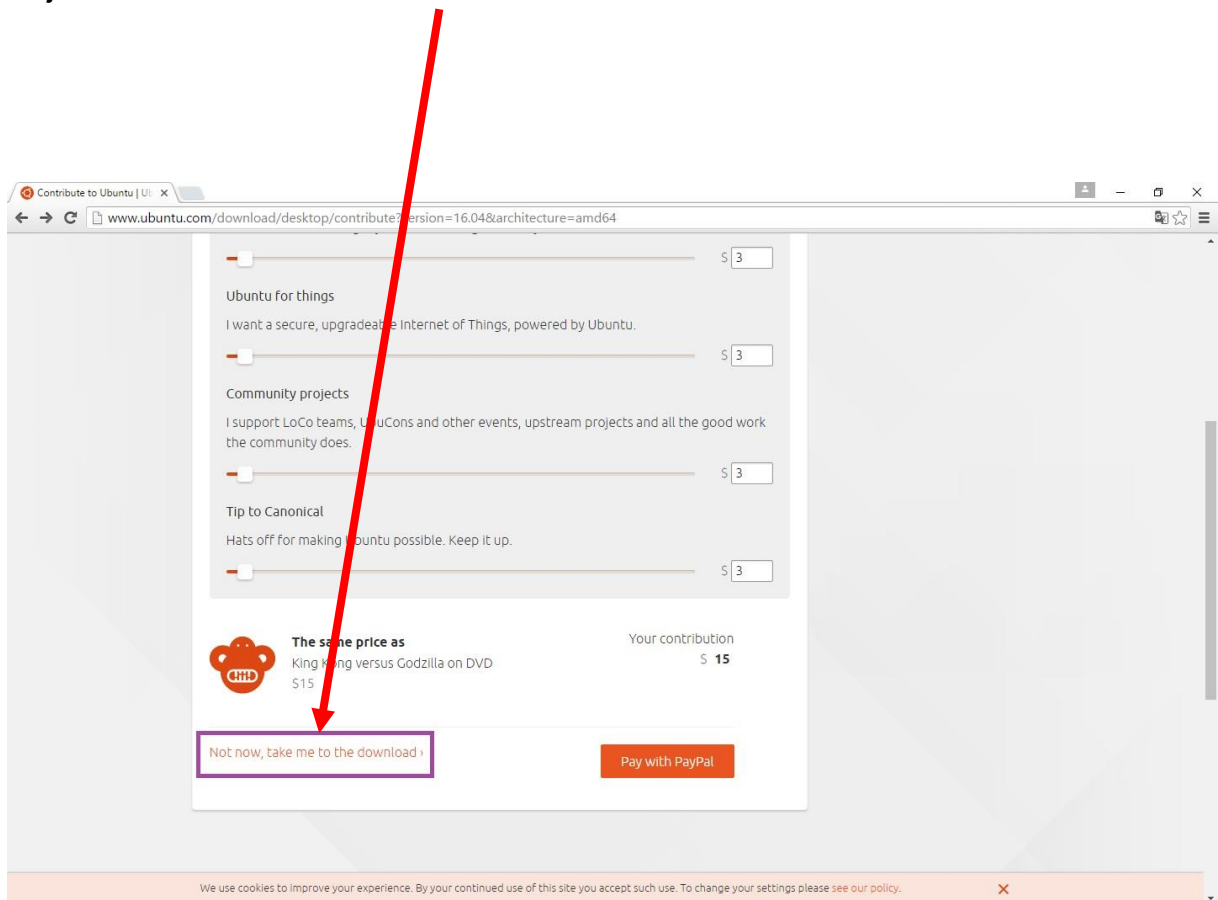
Contribute to Ubuntu | Ub ×

www.ubuntu.com/download/desktop/contribute?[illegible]ersion=16.04&architecture=amd64

$ 3

Ubuntu for things

I want a secure, upgradea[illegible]e Internet of Things, powered by Ubuntu.

$ 3

Community projects

I support LoCo teams, U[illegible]uCons and other events, upstream projects and all the good work the community does.

$ 3

Tip to Canonical

Hats off for making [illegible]buntu possible. Keep it up.

$ 3

The sa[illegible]e price as
King K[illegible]g versus Godzilla on DVD
$15

Your contribution
$ 15

Not now, take me to the download ›

Pay with PayPal

We use cookies to improve your experience. By your continued use of this site you accept such use. To change your settings please see our policy.